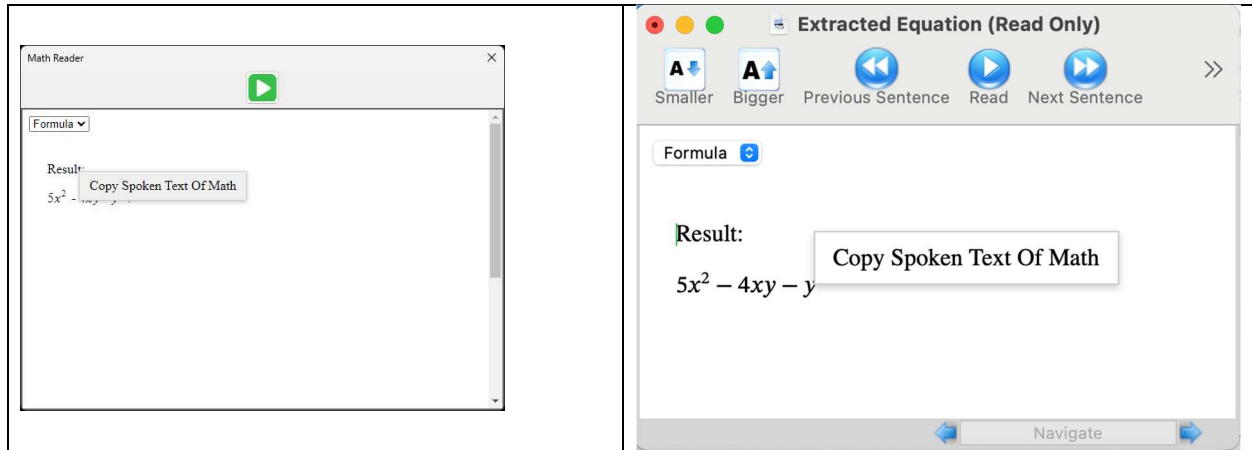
Math Reader

Formula

Result:

Copy Spoken Text Of Math

$5x^2$ - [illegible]

Extracted Equation (Read Only)

Smaller Bigger Previous Sentence Read Next Sentence »

Formula

Result:

Copy Spoken Text Of Math

$5x^2 - 4xy - y$

Navigate